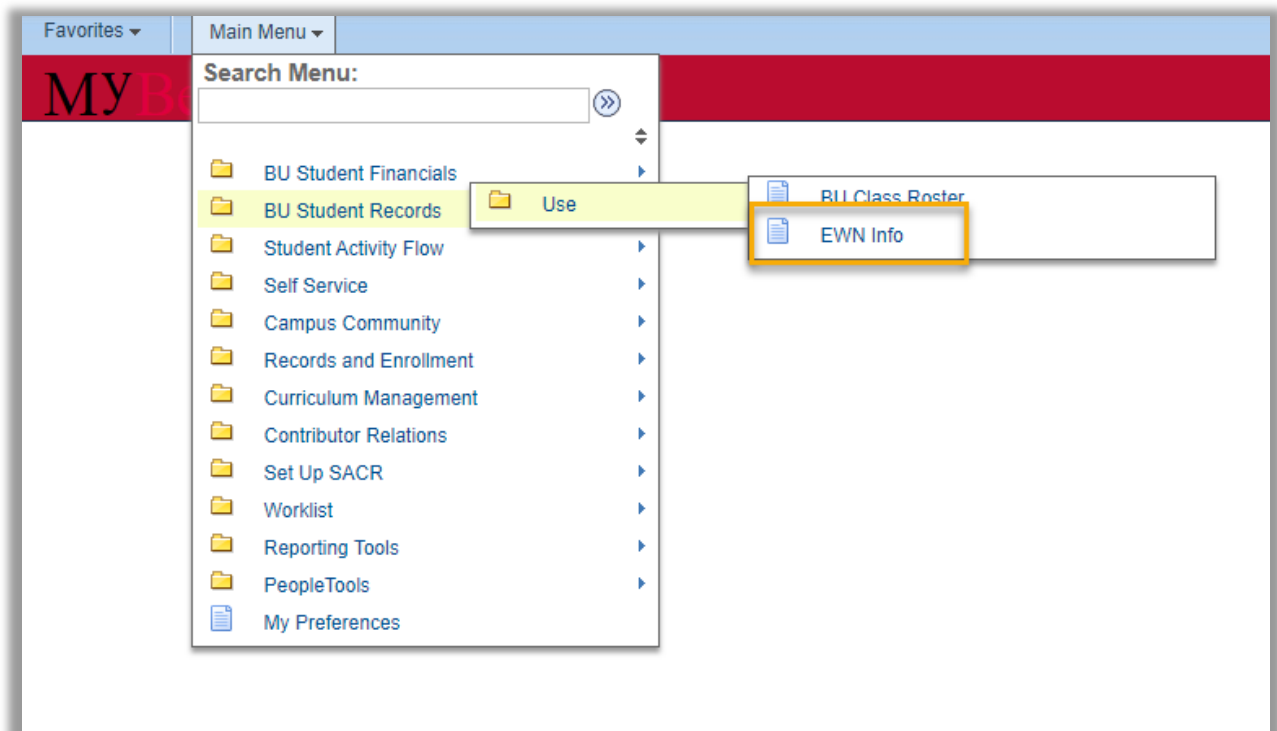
Favorites ▾ Main Menu ▾

MYB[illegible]

Search Menu:

BU Student Financials
BU Student Records
Student Activity Flow
Self Service
Campus Community
Records and Enrollment
Curriculum Management
Contributor Relations
Set Up SACR
Worklist
Reporting Tools
PeopleTools
My Preferences

Use

BU Class Roster
EWN Info